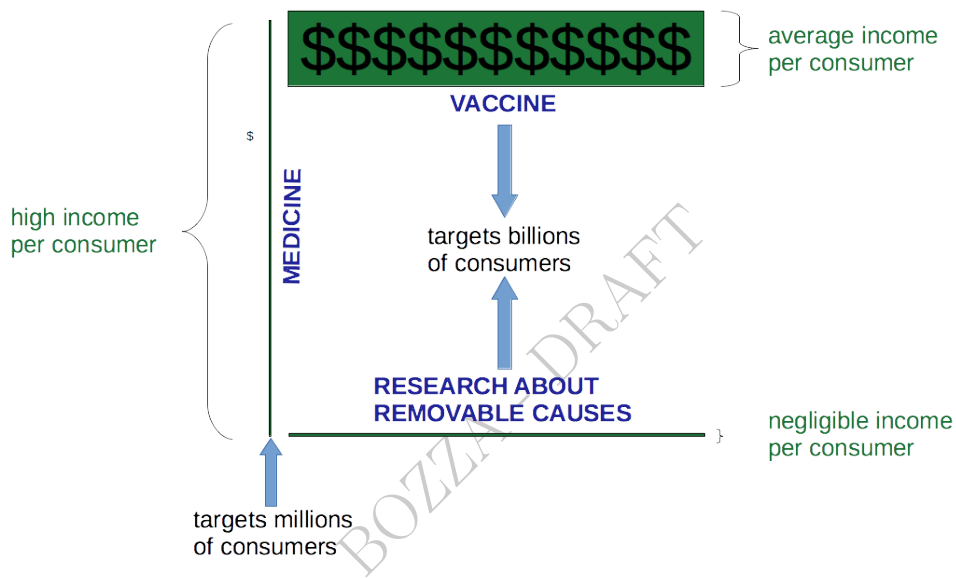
$$$$$$$$$$$

average income per consumer

VACCINE

$

high income per consumer

MEDICINE

targets billions of consumers

RESEARCH ABOUT REMOVABLE CAUSES

negligible income per consumer

targets millions of consumers

BOZZA-DRAFT